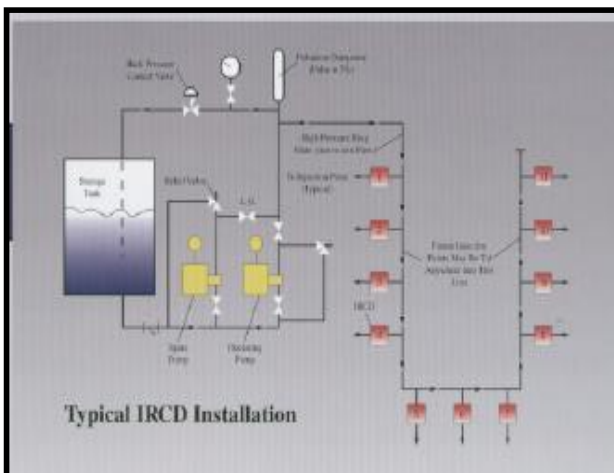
Back Pressure Control Valve

Pulsation Dampener (Either or 2%)

High Pressure Ring Main (one or two lines)

Storage Tank

Inlet Valves

To Injection Point (Typical)

Future Lines (for Points May Be Tie Anywhere into Ring Line

IRCD

Spare Pump

Operating Pump

Typical IRCD Installation